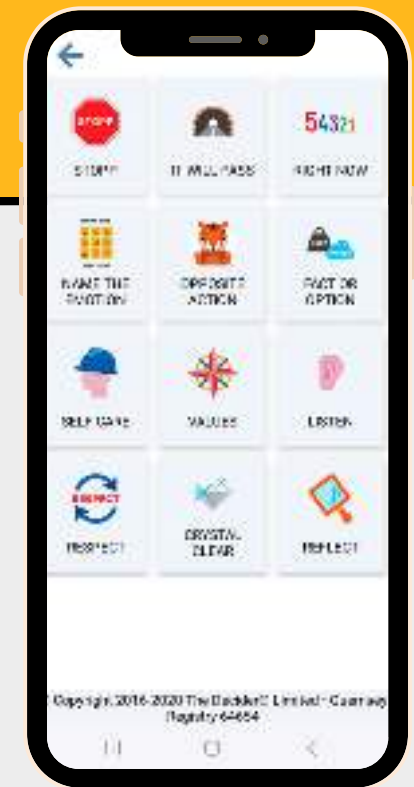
STOP

54321

STOP!

IT WILL PASS

RIGHT NOW

NAME THE EMOTION

OPPOSITE ACTION

FACT OR OPINION

SELF CARE

VALUES

LISTEN

RESPECT

RESPECT

CRYSTAL CLEAR

REFLECT

© Copyright 2016-2020 The Buddy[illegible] Limited - Guernsey Registry 64654